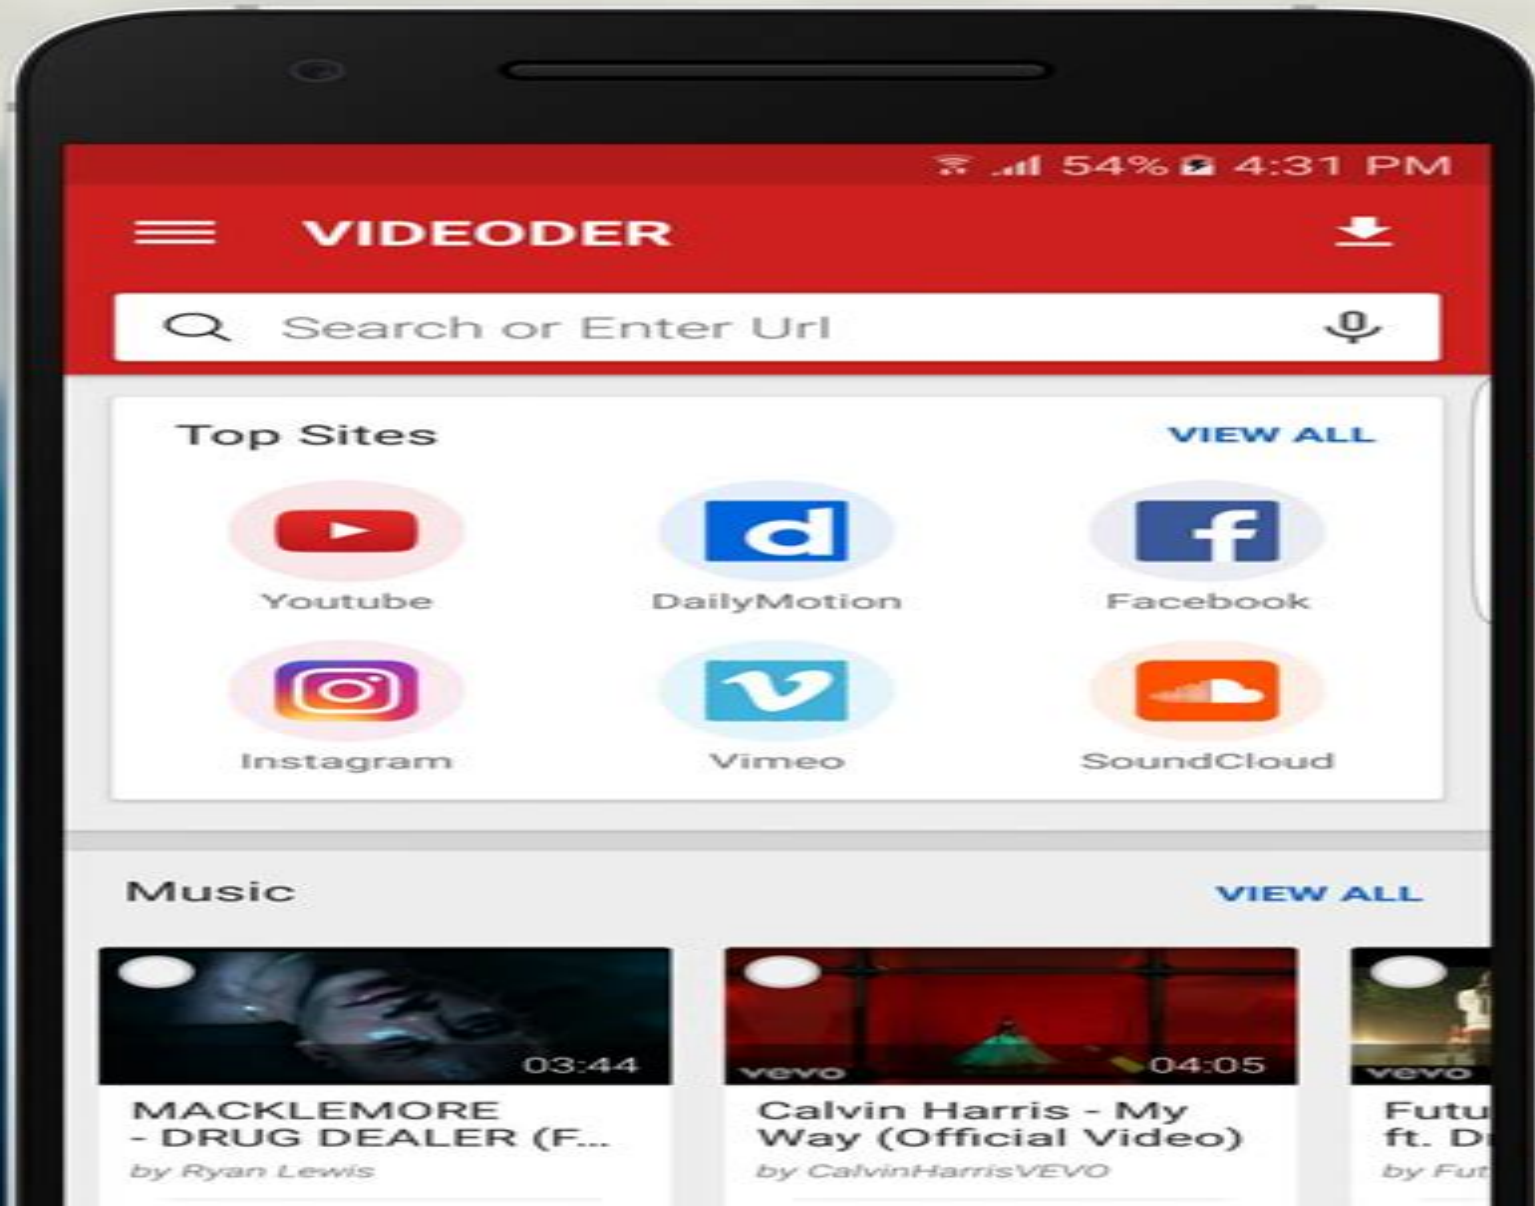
54% 4:31 PM

VIDEODER

Search or Enter Url

Top Sites

VIEW ALL

Youtube

d

DailyMotion

f

Facebook

Instagram

Vimeo

SoundCloud

Music

VIEW ALL

03:44

MACKLEMORE - DRUG DEALER (F...

by Ryan Lewis

vevo

04:05

Calvin Harris - My Way (Official Video)

by CalvinHarrisVEVO

vevo

Futu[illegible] ft. D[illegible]

by Fut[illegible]